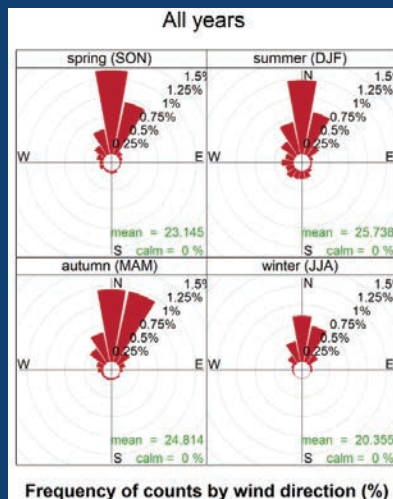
All years

spring (SON)
1.5%
1.25%
1%
0.75%
0.5%
0.25%
W
E
mean = 23.145
S calm = 0 %

summer (DJF)
N
1.5
1.25%
1%
0.75%
0.5%
0.25%
W
E
mean = 25.738
S calm = 0 %

autumn (MAM)
N
1.5
1.25%
1%
0.75%
0.5%
0.25%
W
E
mean = 24.814
S calm = 0 %

winter (JJA)
N
1.5
1.25%
1%
0.75%
0.5%
0.25%
W
E
mean = 20.355
S calm = 0 %

Frequency of counts by wind direction (%)